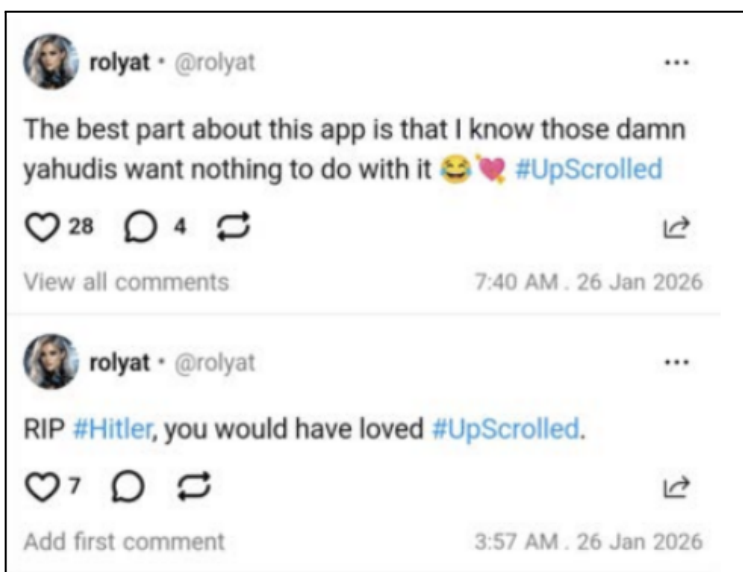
rolyat • @rolyat

...

The best part about this app is that I know those damn yahudis want nothing to do with it 😂💘 #UpScrolled

28 4

View all comments 7:40 AM . 26 Jan 2026

rolyat • @rolyat

...

RIP #Hitler, you would have loved #UpScrolled.

7

Add first comment 3:57 AM . 26 Jan 2026